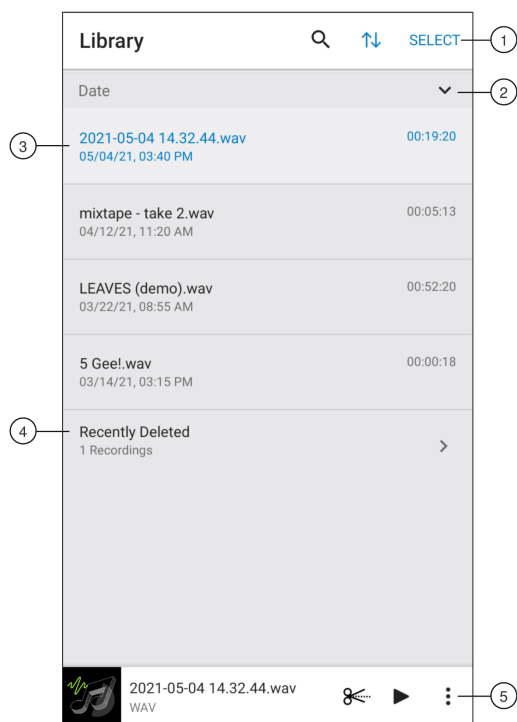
Library

SELECT

1

Date

2

3

2021-05-04 14.32.44.wav
05/04/21, 03:40 PM
00:19:20

mixtape - take 2.wav
04/12/21, 11:20 AM
00:05:13

LEAVES (demo).wav
03/22/21, 08:55 AM
00:52:20

5 Gee!.wav
03/14/21, 03:15 PM
00:00:18

4

Recently Deleted
1 Recordings

2021-05-04 14.32.44.wav
WAV

5